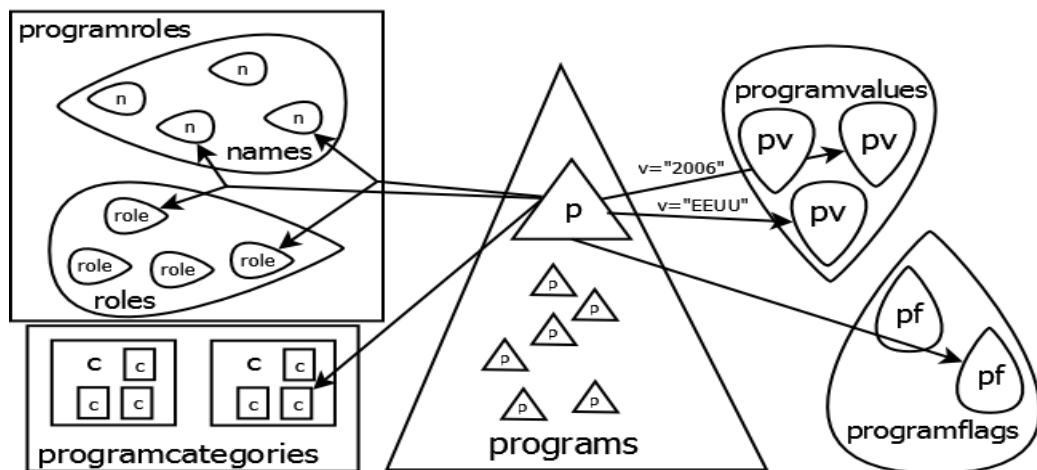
programroles

n

n

n

n

names

role

role

role

role

roles

c

c

c

c

c

c

c

c

programcategories

p

p

p

p

p

p

p

programs

v="2006"

v="EEUU"

programvalues

pv

pv

pv

pf

pf

programflags